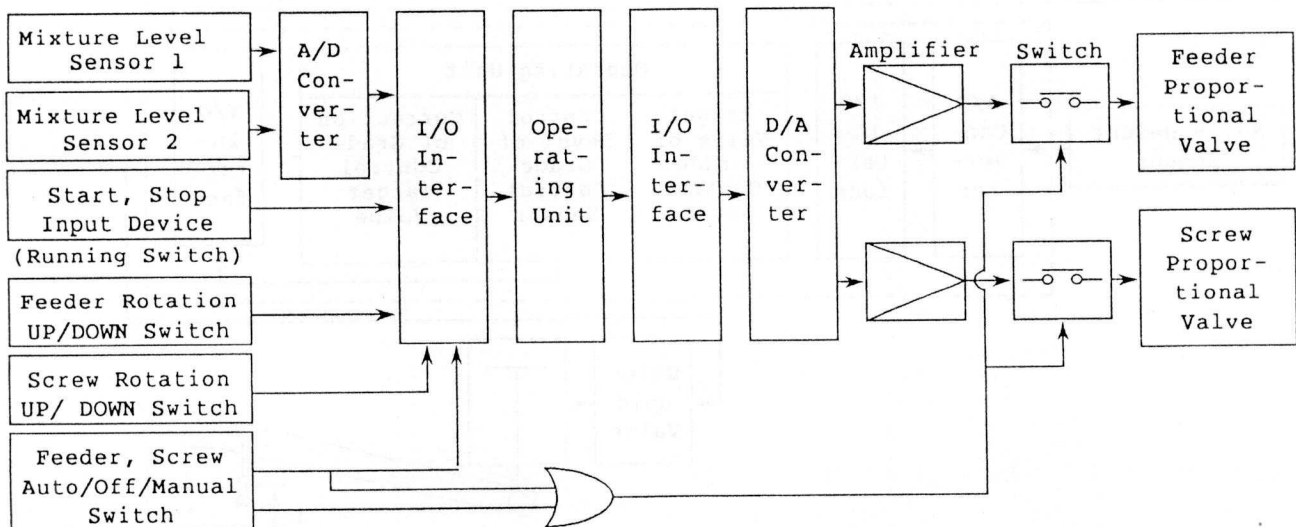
Mixture Level Sensor 1

Mixture Level Sensor 2

Start, Stop Input Device (Running Switch)

Feeder Rotation UP/DOWN Switch

Screw Rotation UP/ DOWN Switch

Feeder, Screw Auto/Off/Manual Switch

A/D Converter

I/O Interface

Operating Unit

I/O Interface

D/A Converter

Amplifier

Switch

Feeder Proportional Valve

Screw Proportional Valve